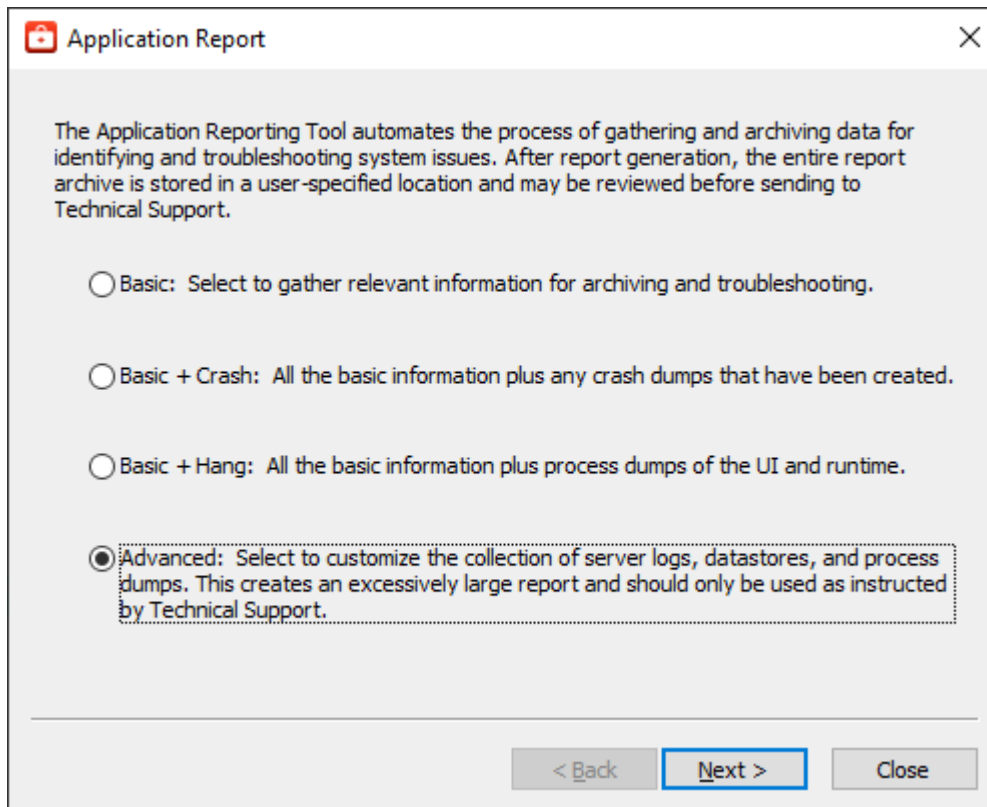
Application Report

×

The Application Reporting Tool automates the process of gathering and archiving data for identifying and troubleshooting system issues. After report generation, the entire report archive is stored in a user-specified location and may be reviewed before sending to Technical Support.

Basic: Select to gather relevant information for archiving and troubleshooting.

Basic + Crash: All the basic information plus any crash dumps that have been created.

Basic + Hang: All the basic information plus process dumps of the UI and runtime.

Advanced: Select to customize the collection of server logs, datastores, and process dumps. This creates an excessively large report and should only be used as instructed by Technical Support.

< Back

Next >

Close